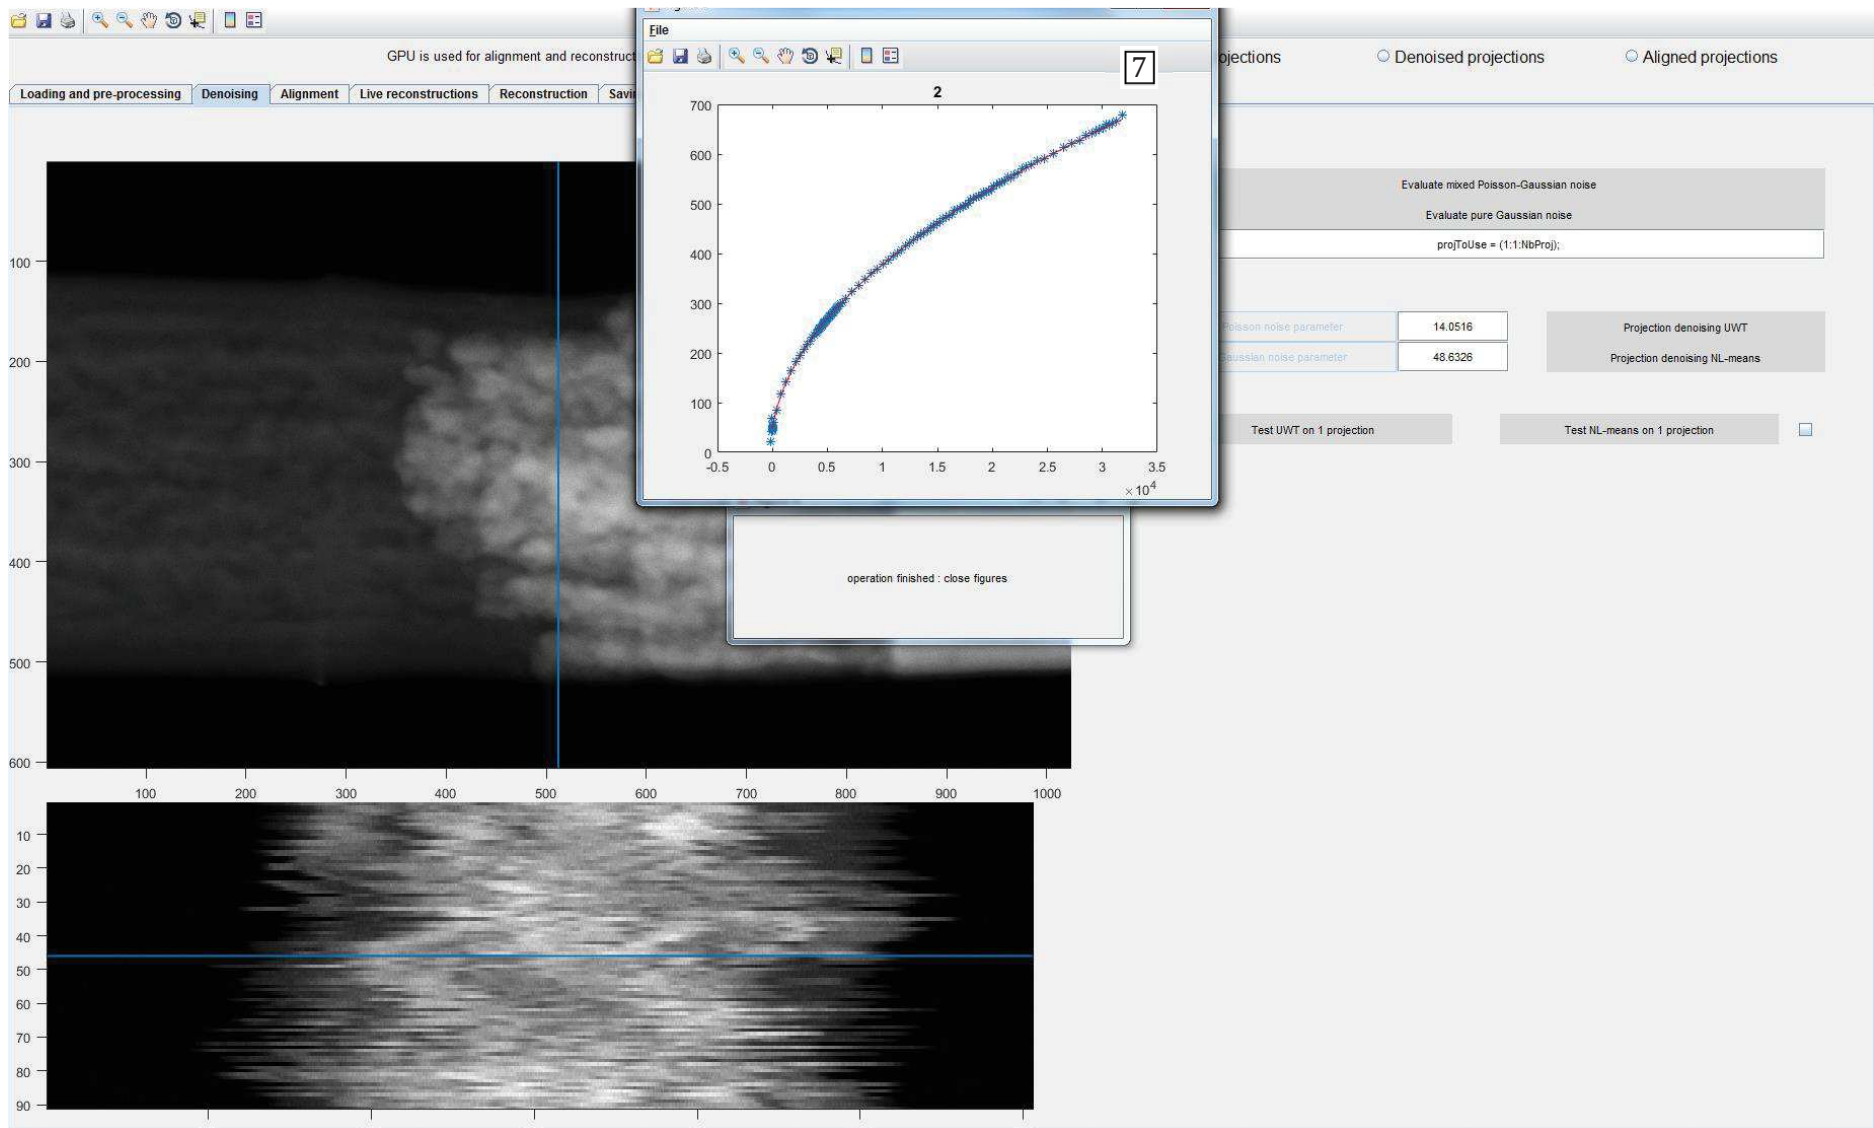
GPU is used for alignment and reconstruct

Loading and pre-processing | Denoising | Alignment | Live reconstructions | Reconstruction | Savi

File

7

2

700
600
500
400
300
200
100
0

-0.5 0 0.5 1 1.5 2 2.5 3 3.5
$\times 10^4$

ojections
○ Denoised projections
○ Aligned projections

Evaluate mixed Poisson-Gaussian noise
Evaluate pure Gaussian noise
projToUse = (1:1:NbProj);

Poisson noise parameter 14.0516
Gaussian noise parameter 48.6326

Projection denoising UWT
Projection denoising NL-means

Test UWT on 1 projection
Test NL-means on 1 projection

operation finished : close figures

100
200
300
400
500
600

100 200 300 400 500 600 700 800 900 1000

10
20
30
40
50
60
70
80
90